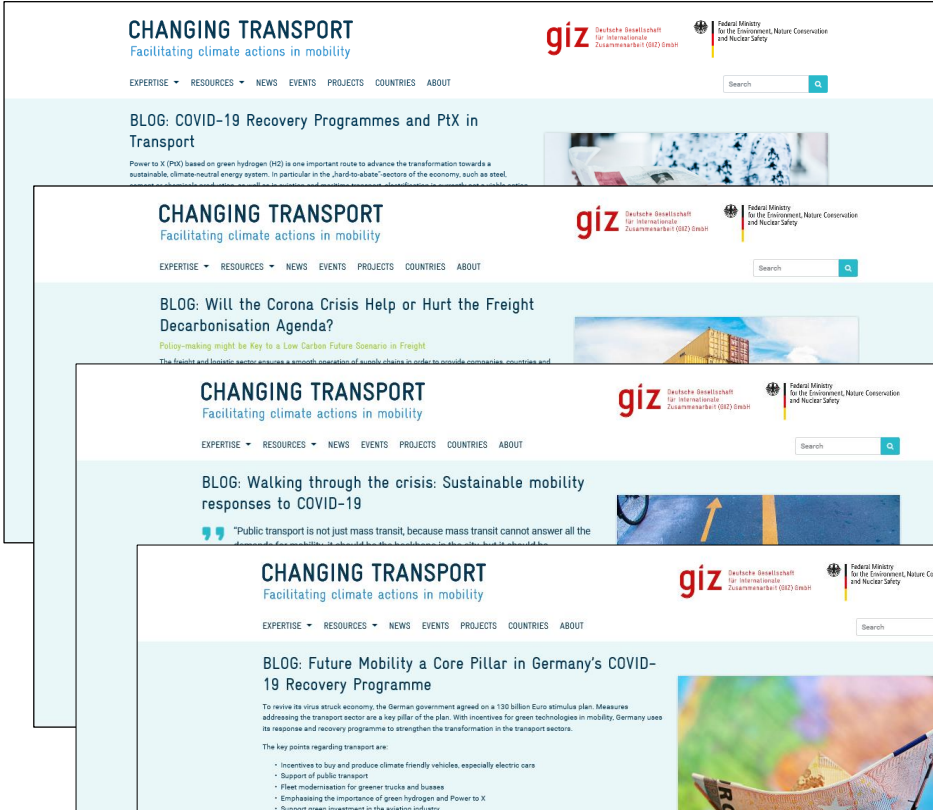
CHANGING TRANSPORT
Facilitating climate actions in mobility

giz Deutsche Gesellschaft für Internationale Zusammenarbeit (GIZ) GmbH

Federal Ministry for the Environment, Nature Conservation and Nuclear Safety

EXPERTISE RESOURCES NEWS EVENTS PROJECTS COUNTRIES ABOUT

Search

BLOG: COVID-19 Recovery Programmes and PtX in Transport

Power to X (PtX) based on green hydrogen (H2) is one important route to advance the transformation towards a sustainable, climate-neutral energy system. In particular in the „hard-to-abate"-sectors of the economy, such as steel, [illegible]

CHANGING TRANSPORT
Facilitating climate actions in mobility

giz Deutsche Gesellschaft für Internationale Zusammenarbeit (GIZ) GmbH

Federal Ministry for the Environment, Nature Conservation and Nuclear Safety

EXPERTISE RESOURCES NEWS EVENTS PROJECTS COUNTRIES ABOUT

Search

BLOG: Will the Corona Crisis Help or Hurt the Freight Decarbonisation Agenda?

Policy-making might be Key to a Low Carbon Future Scenario in Freight

The freight and logistic sector ensures a smooth operation of supply chains in order to provide companies, countries and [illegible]

CHANGING TRANSPORT
Facilitating climate actions in mobility

giz Deutsche Gesellschaft für Internationale Zusammenarbeit (GIZ) GmbH

Federal Ministry for the Environment, Nature Conservation and Nuclear Safety

EXPERTISE RESOURCES NEWS EVENTS PROJECTS COUNTRIES ABOUT

Search

BLOG: Walking through the crisis: Sustainable mobility responses to COVID-19

"Public transport is not just mass transit, because mass transit cannot answer all the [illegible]

CHANGING TRANSPORT
Facilitating climate actions in mobility

giz Deutsche Gesellschaft für Internationale Zusammenarbeit (GIZ) GmbH

Federal Ministry for the Environment, Nature Conservation and Nuclear Safety

EXPERTISE RESOURCES NEWS EVENTS PROJECTS COUNTRIES ABOUT

Search

BLOG: Future Mobility a Core Pillar in Germany's COVID-19 Recovery Programme

To revive its virus struck economy, the German government agreed on a 130 billion Euro stimulus plan. Measures addressing the transport sector are a key pillar of the plan. With incentives for green technologies in mobility, Germany uses its response and recovery programme to strengthen the transformation in the transport sectors.

The key points regarding transport are:

• Incentives to buy and produce climate friendly vehicles, especially electric cars
• Support of public transport
• Fleet modernisation for greener trucks and busses
• Emphasising the importance of green hydrogen and Power to X
• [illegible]